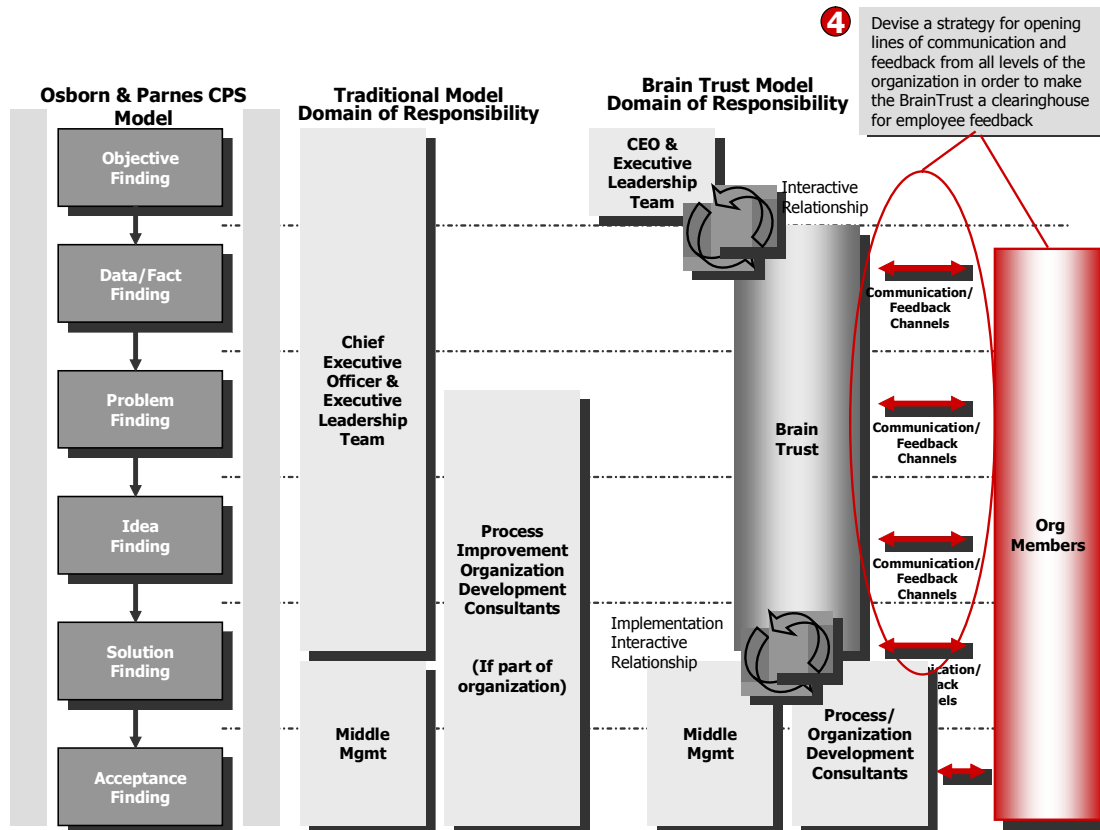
4 Devise a strategy for opening lines of communication and feedback from all levels of the organization in order to make the BrainTrust a clearinghouse for employee feedback

Osborn & Parnes CPS Model

Traditional Model Domain of Responsibility

Brain Trust Model Domain of Responsibility

Objective Finding

Data/Fact Finding

Problem Finding

Idea Finding

Solution Finding

Acceptance Finding

Chief Executive Officer & Executive Leadership Team

Process Improvement Organization Development Consultants

(If part of organization)

Middle Mgmt

CEO & Executive Leadership Team

Interactive Relationship

Brain Trust

Communication/ Feedback Channels

Communication/ Feedback Channels

Communication/ Feedback Channels

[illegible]ication/ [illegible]ack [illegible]els

Implementation Interactive Relationship

Middle Mgmt

Process/ Organization Development Consultants

Org Members